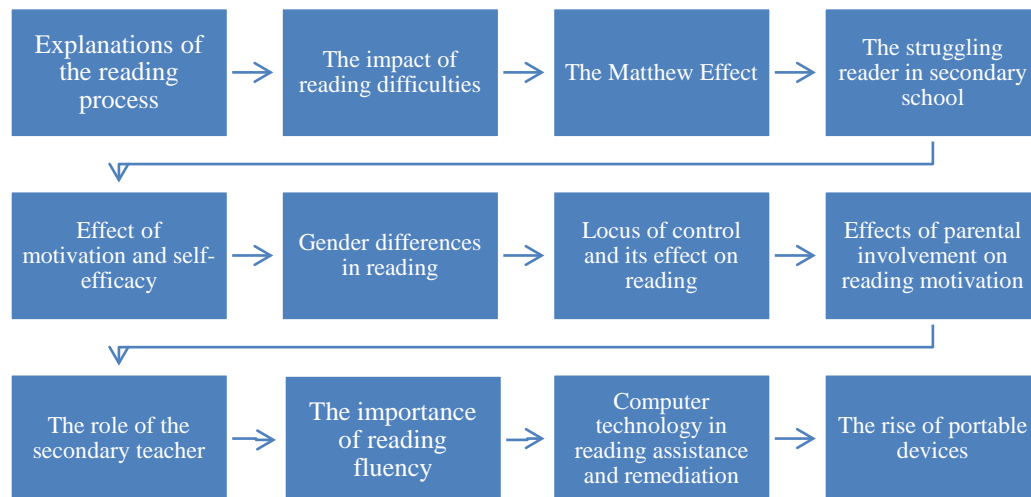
Explanations of the reading process

The impact of reading difficulties

The Matthew Effect

The struggling reader in secondary school

Effect of motivation and self-efficacy

Gender differences in reading

Locus of control and its effect on reading

Effects of parental involvement on reading motivation

The role of the secondary teacher

The importance of reading fluency

Computer technology in reading assistance and remediation

The rise of portable devices